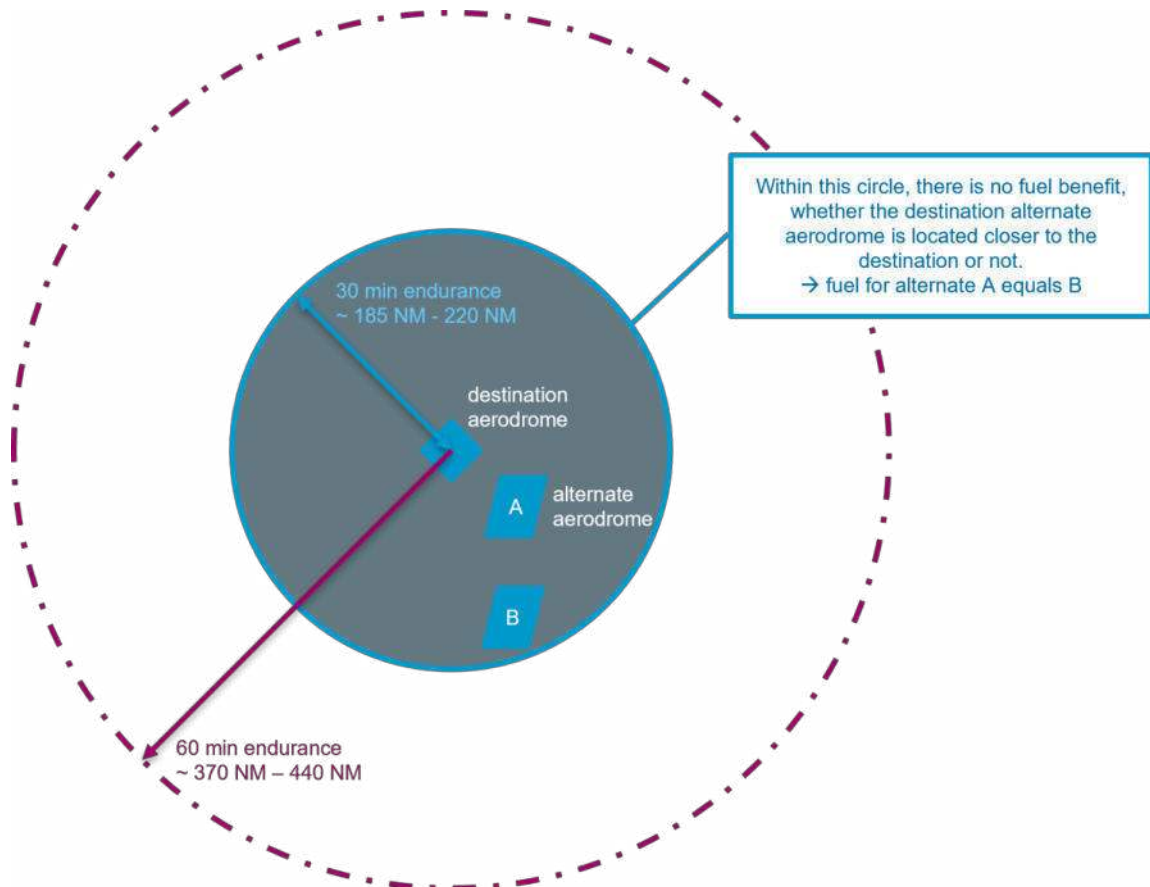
Within this circle, there is no fuel benefit, whether the destination alternate aerodrome is located closer to the destination or not.
→ fuel for alternate A equals B

30 min endurance
~ 185 NM - 220 NM

destination
aerodrome

A

alternate
aerodrome

B

60 min endurance
~ 370 NM – 440 NM